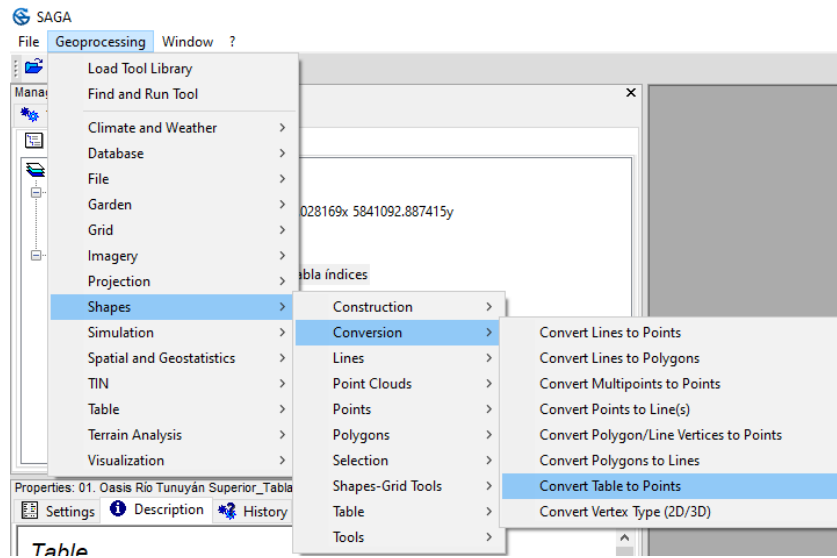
SAGA
File Geoprocessing Window ?
Manag

Load Tool Library
Find and Run Tool
Climate and Weather
Database
File
Garden
Grid
Imagery
Projection
Shapes
Simulation
Spatial and Geostatistics
TIN
Table
Terrain Analysis
Visualization

Construction
Conversion
Lines
Point Clouds
Points
Polygons
Selection
Shapes-Grid Tools
Table
Tools

Convert Lines to Points
Convert Lines to Polygons
Convert Multipoints to Points
Convert Points to Line(s)
Convert Polygon/Line Vertices to Points
Convert Polygons to Lines
Convert Table to Points
Convert Vertex Type (2D/3D)

028169x 5841092.887415y
abla índices

Properties: 01. Oasis Río Tunuyán Superior_Tabla
Settings Description History
Table